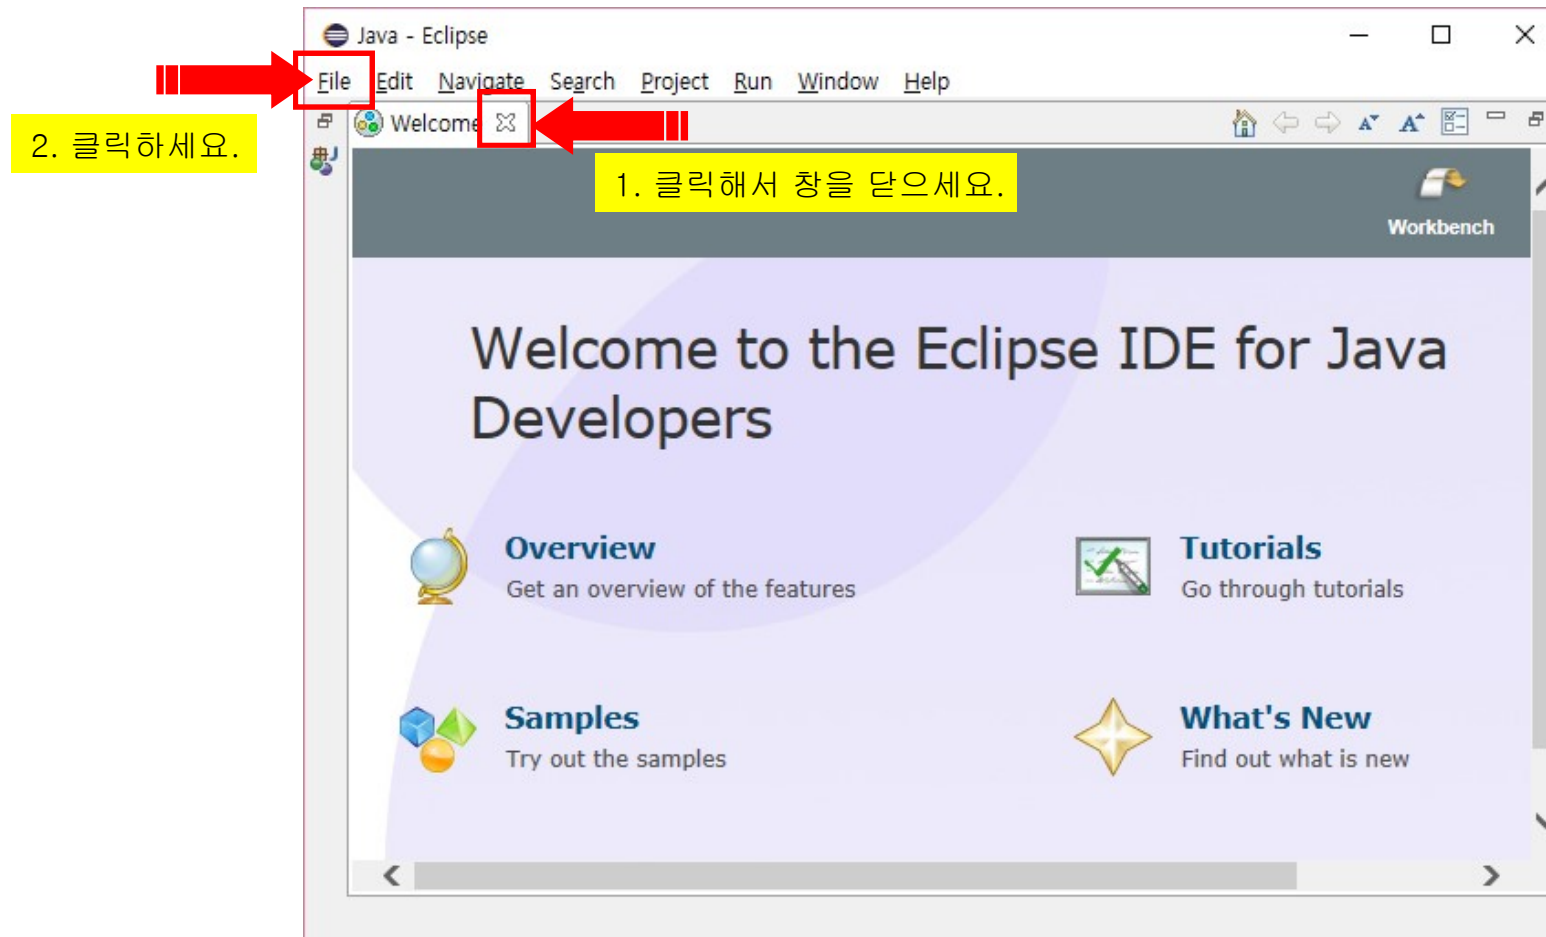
Java - Eclipse

2. 클릭하세요.

File Edit Navigate Search Project Run Window Help

Welcome

1. 클릭해서 창을 닫으세요.

Workbench

Welcome to the Eclipse IDE for Java Developers

Overview
Get an overview of the features

Tutorials
Go through tutorials

Samples
Try out the samples

What's New
Find out what is new